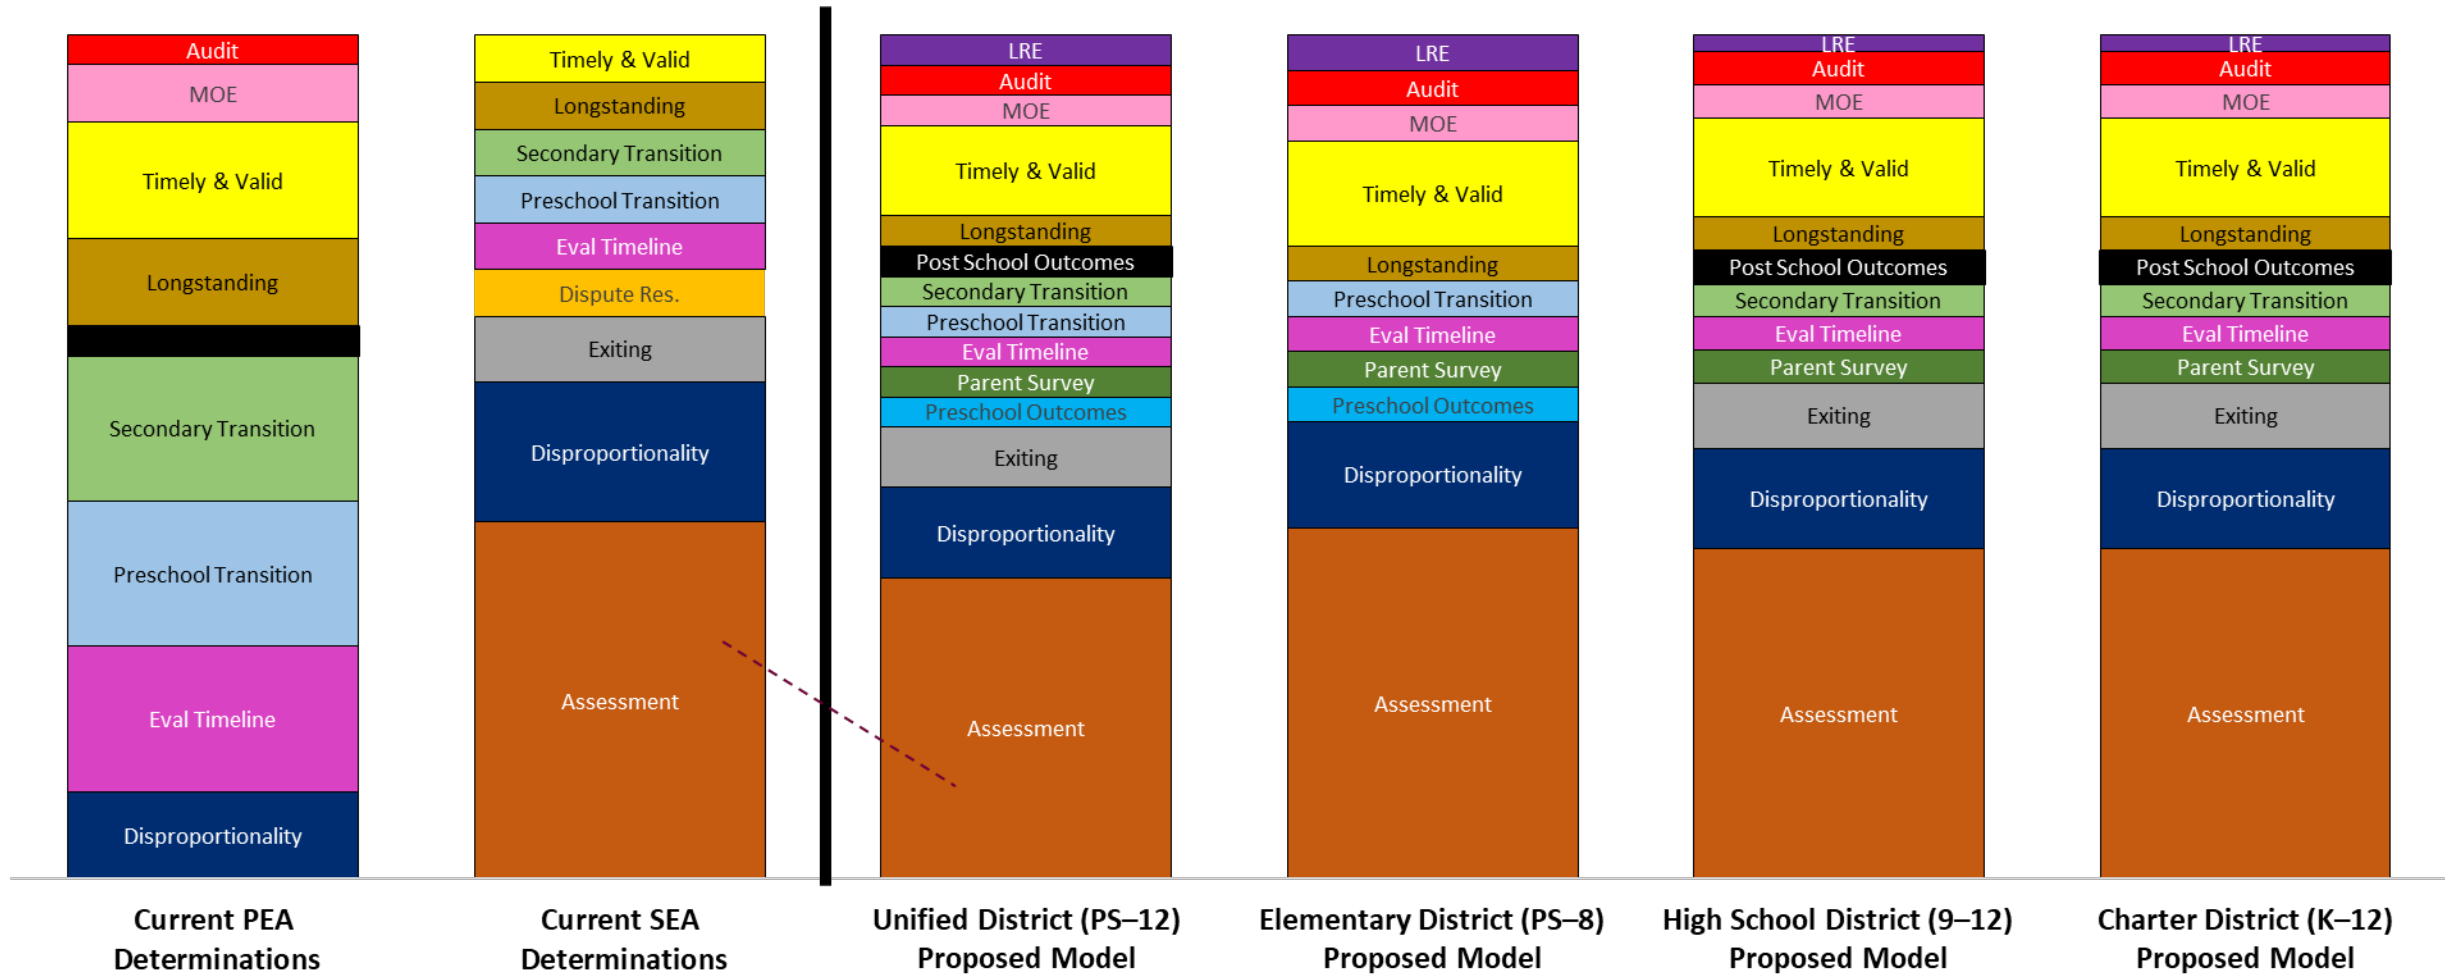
Audit
MOE
Timely & Valid
Longstanding
Secondary Transition
Preschool Transition
Eval Timeline
Disproportionality

Current PEA Determinations

Timely & Valid
Longstanding
Secondary Transition
Preschool Transition
Eval Timeline
Dispute Res.
Exiting
Disproportionality
Assessment

Current SEA Determinations

LRE
Audit
MOE
Timely & Valid
Longstanding
Post School Outcomes
Secondary Transition
Preschool Transition
Eval Timeline
Parent Survey
Preschool Outcomes
Exiting
Disproportionality
Assessment

Unified District (PS–12) Proposed Model

LRE
Audit
MOE
Timely & Valid
Longstanding
Preschool Transition
Eval Timeline
Parent Survey
Preschool Outcomes
Disproportionality
Assessment

Elementary District (PS–8) Proposed Model

LRE
Audit
MOE
Timely & Valid
Longstanding
Post School Outcomes
Secondary Transition
Eval Timeline
Parent Survey
Exiting
Disproportionality
Assessment

High School District (9–12) Proposed Model

LRE
Audit
MOE
Timely & Valid
Longstanding
Post School Outcomes
Secondary Transition
Eval Timeline
Parent Survey
Exiting
Disproportionality
Assessment

Charter District (K–12) Proposed Model